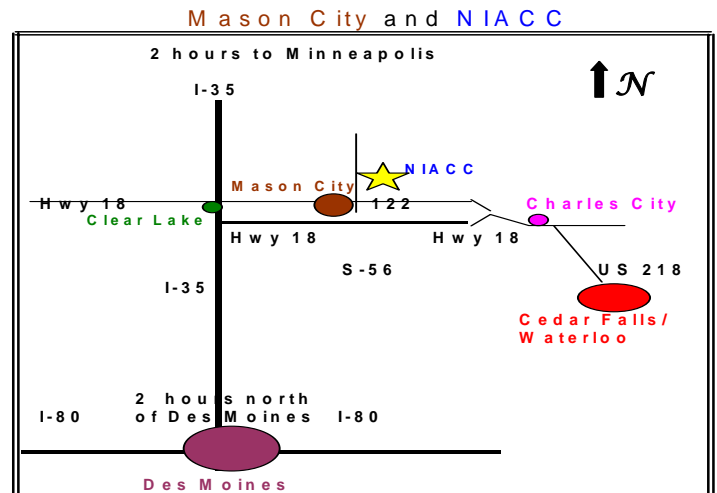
Mason City and NIACC

2 hours to Minneapolis

I-35

N

NIACC

Mason City

Hwy 18

122

Charles City

Clear Lake

Hwy 18

Hwy 18

S-56

US 218

I-35

Cedar Falls/ Waterloo

2 hours north of Des Moines

I-80

I-80

Des Moines